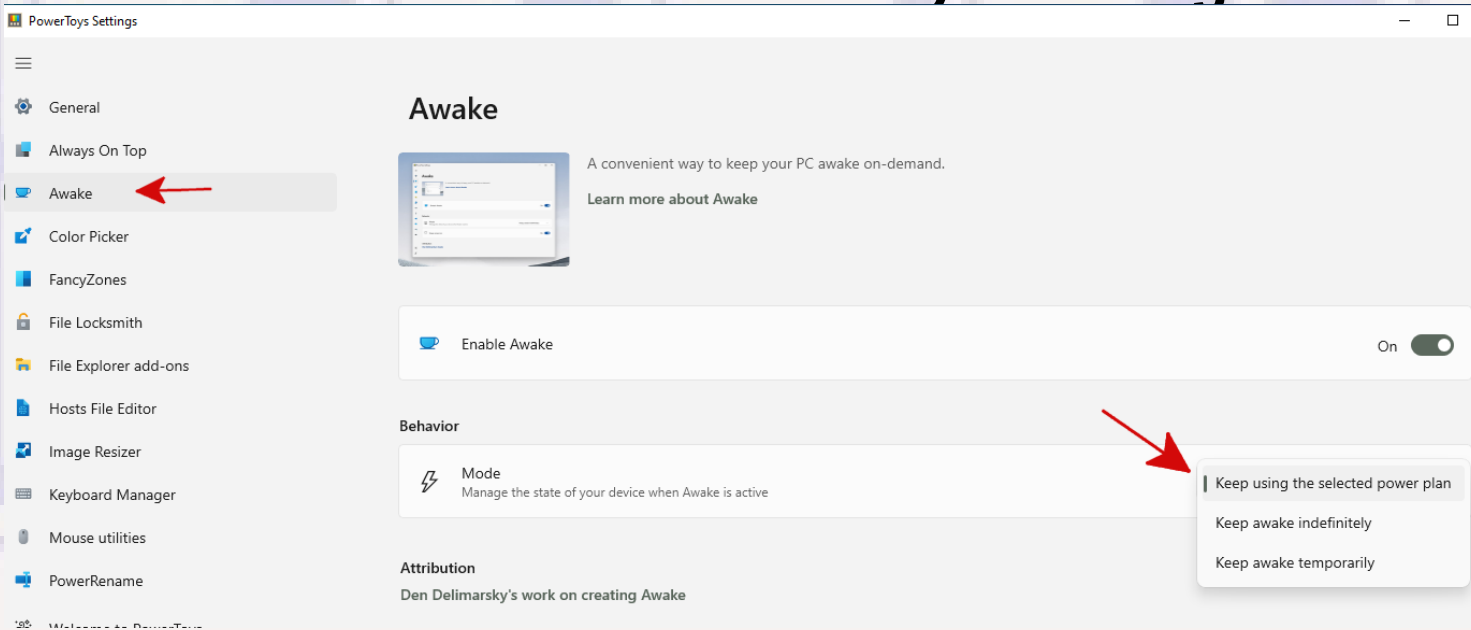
PowerToys Settings

General
Always On Top
Awake
Color Picker
FancyZones
File Locksmith
File Explorer add-ons
Hosts File Editor
Image Resizer
Keyboard Manager
Mouse utilities
PowerRename
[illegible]

Awake

A convenient way to keep your PC awake on-demand.
Learn more about Awake

Enable Awake
On

Behavior

Mode
Manage the state of your device when Awake is active

Keep using the selected power plan
Keep awake indefinitely
Keep awake temporarily

Attribution
Den Delimarsky's work on creating Awake